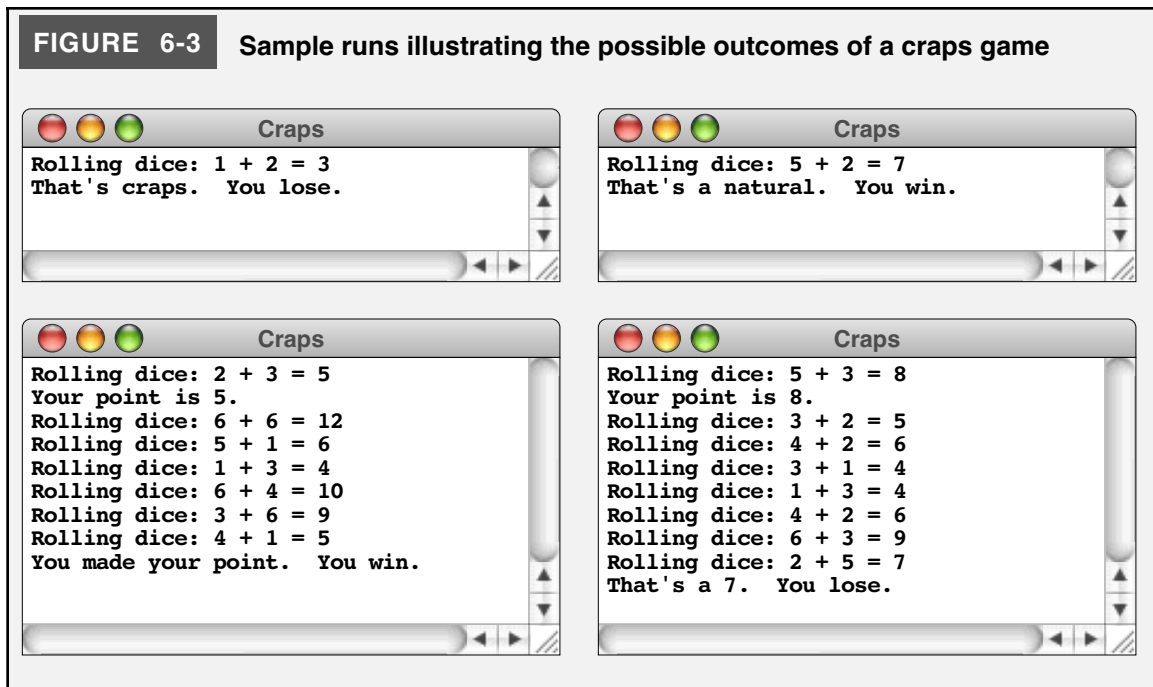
FIGURE 6-3 Sample runs illustrating the possible outcomes of a craps game

Craps

Rolling dice: 1 + 2 = 3
That's craps.  You lose.

Craps

Rolling dice: 5 + 2 = 7
That's a natural.  You win.

Craps

Rolling dice: 2 + 3 = 5
Your point is 5.
Rolling dice: 6 + 6 = 12
Rolling dice: 5 + 1 = 6
Rolling dice: 1 + 3 = 4
Rolling dice: 6 + 4 = 10
Rolling dice: 3 + 6 = 9
Rolling dice: 4 + 1 = 5
You made your point.  You win.

Craps

Rolling dice: 5 + 3 = 8
Your point is 8.
Rolling dice: 3 + 2 = 5
Rolling dice: 4 + 2 = 6
Rolling dice: 3 + 1 = 4
Rolling dice: 1 + 3 = 4
Rolling dice: 4 + 2 = 6
Rolling dice: 6 + 3 = 9
Rolling dice: 2 + 5 = 7
That's a 7.  You lose.